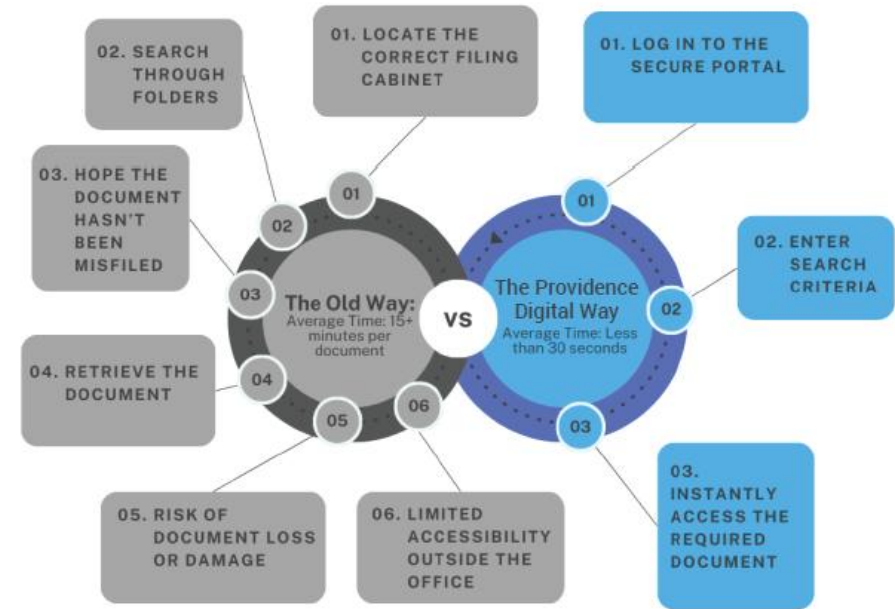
02. SEARCH THROUGH FOLDERS

01. LOCATE THE CORRECT FILING CABINET

01. LOG IN TO THE SECURE PORTAL

03. HOPE THE DOCUMENT HASN'T BEEN MISFILED

01

02

03

04

05

06

The Old Way:
Average Time: 15+ minutes per document

VS

The Providence Digital Way
Average Time: Less than 30 seconds

01

02

03

02. ENTER SEARCH CRITERIA

04. RETRIEVE THE DOCUMENT

05. RISK OF DOCUMENT LOSS OR DAMAGE

06. LIMITED ACCESSIBILITY OUTSIDE THE OFFICE

03. INSTANTLY ACCESS THE REQUIRED DOCUMENT